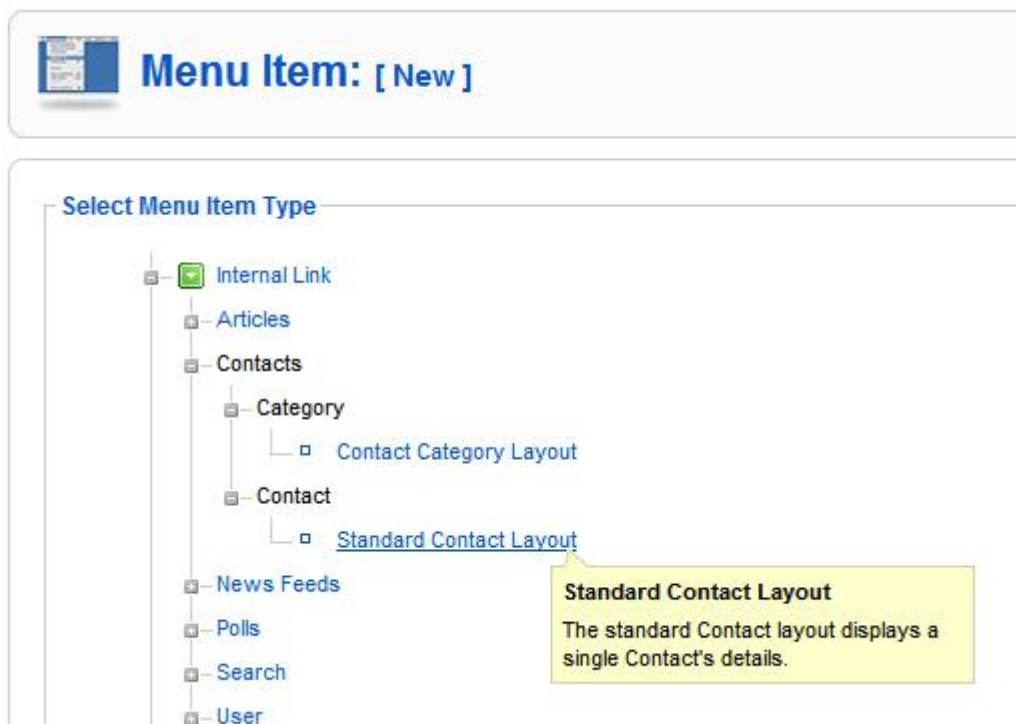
Menu Item: [ New ]

Select Menu Item Type

Internal Link
Articles
Contacts
Category
Contact Category Layout
Contact
Standard Contact Layout
News Feeds
Polls
Search
User

Standard Contact Layout
The standard Contact layout displays a single Contact's details.